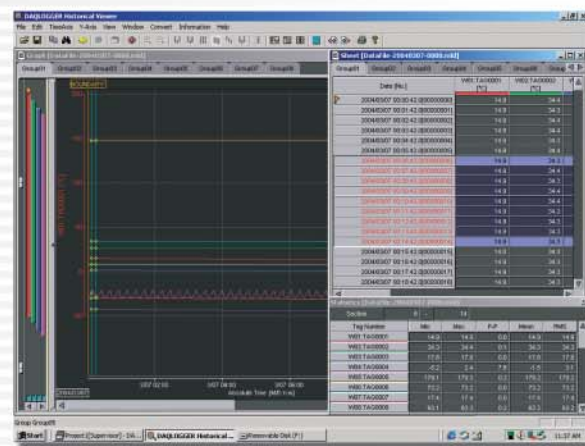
DAQLOGGER Historical Viewer

File Edit Timebox Y-Axis View Window Convert Information Help

Graph [DataFile 20040307-0000.dxd]

Group01 Group02 Group03 Group04 Group05 Group06 Group07 Group08

Sheet [DataFile 20040307-0000.dxd]

Group01 Group02 Group03 Group04 Group05 Group06

| Date [No.] | W01:TAG0001 [°C] | W01:TAG0002 [°C] |
|---|---|---|
| 2004/03/07 00:00:42.0(00000001) | 14.9 | 34.3 |
| 2004/03/07 00:01:42.0(00000002) | 14.9 | 34.3 |
| 2004/03/07 00:02:42.0(00000003) | 14.9 | 34.3 |
| 2004/03/07 00:03:42.0(00000004) | 14.9 | 34.3 |
| 2004/03/07 00:04:42.0(00000005) | 14.9 | 34.3 |
| 2004/03/07 00:05:42.0(00000006) | 14.9 | 34.3 |
| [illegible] | 14.9 | 34.3 |
| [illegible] | 14.9 | 34.4 |
| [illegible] | 14.9 | 34.4 |
| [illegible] | 14.9 | 34.4 |
| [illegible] | 14.9 | 34.4 |
| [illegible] | 14.9 | 34.4 |
| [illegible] | 14.9 | 34.4 |
| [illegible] | 14.9 | 34.4 |
| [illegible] | 14.9 | 34.3 |
| 2004/03/07 00:15:42.0(00000016) | 14.9 | 34.3 |
| 2004/03/07 00:16:42.0(00000017) | 14.9 | 34.3 |
| 2004/03/07 00:17:42.0(00000018) | 14.9 | 34.3 |

Statistics [DataFile 20040307-0000.dxd]

Section 8 - 14

| Tag Number | Min | Max | P-P | Mean | RMS |
|---|---|---|---|---|---|
| W01:TAG0001 | 14.9 | 14.9 | 0.0 | 14.9 | 14.9 |
| W01:TAG0002 | 34.3 | 34.4 | 0.1 | 34.4 | 34.4 |
| W01:TAG0003 | 17.6 | 17.6 | 0.0 | 17.6 | 17.6 |
| W01:TAG0004 | -5.2 | 2.4 | 7.6 | -1.5 | 3.0 |
| W01:TAG0005 | 176.1 | 176.1 | 0.0 | 176.1 | 176.1 |
| W01:TAG0006 | 73.2 | 73.2 | 0.0 | 73.2 | 73.2 |
| W01:TAG0007 | 17.4 | 17.4 | 0.0 | 17.4 | 17.4 |
| W01:TAG0008 | 63.1 | 63.1 | 0.0 | 63.1 | 63.1 |

Absolute Time [MM:hh:m]

Group01

Start | Project [Supervisor] - DA... | DAQLOGGER Historical... | Removable Disk (F:) | 11:37 AM